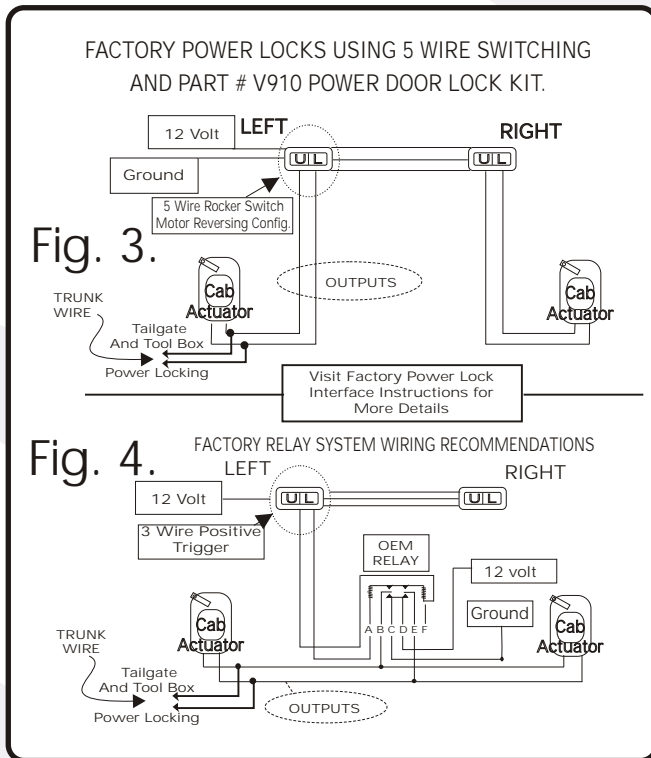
FACTORY POWER LOCKS USING 5 WIRE SWITCHING AND PART # V910 POWER DOOR LOCK KIT.

12 Volt
LEFT
RIGHT
U L
U L
Ground
5 Wire Rocker Switch Motor Reversing Config.
Fig. 3.
OUTPUTS
Cab Actuator
Cab Actuator
TRUNK WIRE
Tailgate And Tool Box
Power Locking

Visit Factory Power Lock Interface Instructions for More Details

Fig. 4.
FACTORY RELAY SYSTEM WIRING RECOMMENDATIONS
LEFT
RIGHT
12 Volt
U L
U L
3 Wire Positive Trigger
OEM RELAY
12 volt
A B C D E F
Ground
TRUNK WIRE
Cab Actuator
Cab Actuator
Tailgate And Tool Box
Power Locking
OUTPUTS